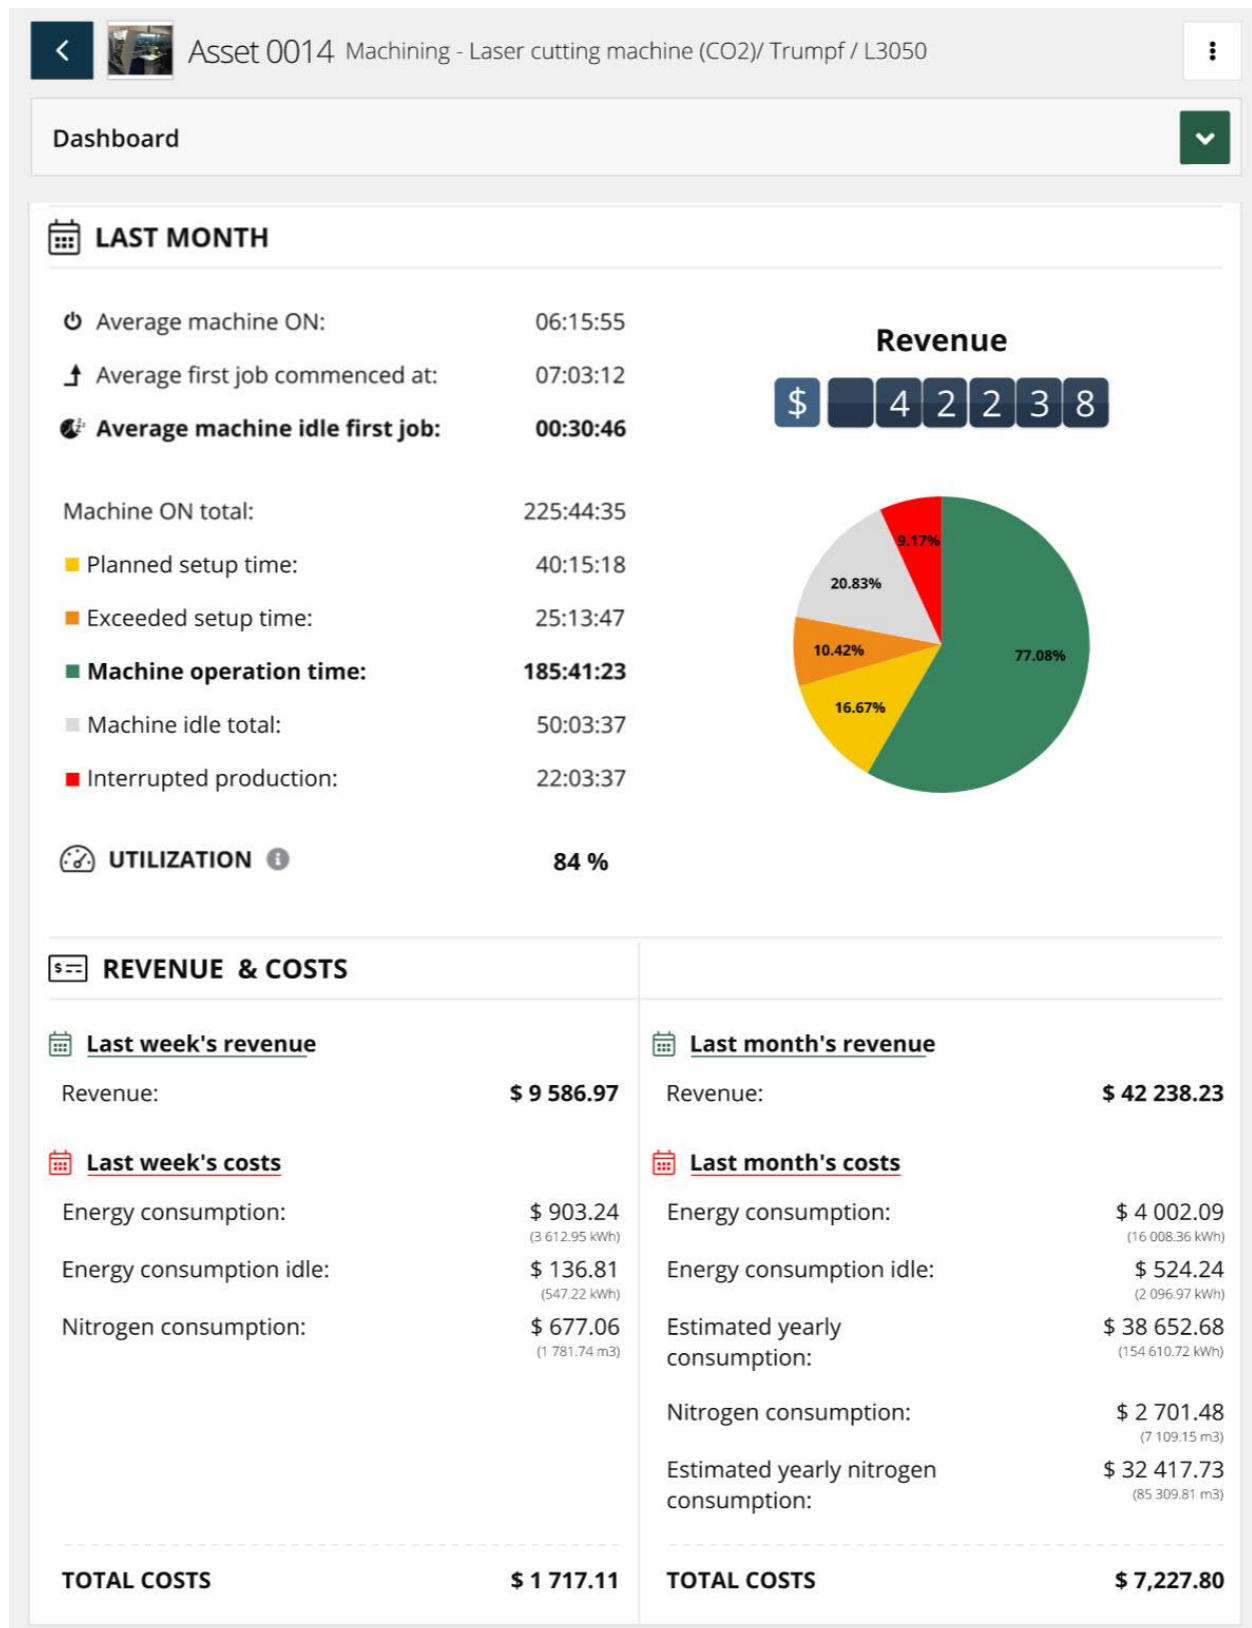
Asset 0014 Machining - Laser cutting machine (CO2)/ Trumpf / L3050

Dashboard

LAST MONTH

Average machine ON: 06:15:55
Average first job commenced at: 07:03:12
Average machine idle first job: 00:30:46

Machine ON total: 225:44:35
Planned setup time: 40:15:18
Exceeded setup time: 25:13:47
Machine operation time: 185:41:23
Machine idle total: 50:03:37
Interrupted production: 22:03:37

UTILIZATION 84 %

Revenue

$ 4 2 2 3 8

9.17%
20.83%
10.42%
16.67%
77.08%

REVENUE & COSTS

Last week's revenue
Revenue: $ 9 586.97

Last week's costs
Energy consumption: $ 903.24 (3 612.95 kWh)
Energy consumption idle: $ 136.81 (547.22 kWh)
Nitrogen consumption: $ 677.06 (1 781.74 m3)

TOTAL COSTS $ 1 717.11

Last month's revenue
Revenue: $ 42 238.23

Last month's costs
Energy consumption: $ 4 002.09 (16 008.36 kWh)
Energy consumption idle: $ 524.24 (2 096.97 kWh)
Estimated yearly consumption: $ 38 652.68 (154 610.72 kWh)
Nitrogen consumption: $ 2 701.48 (7 109.15 m3)
Estimated yearly nitrogen consumption: $ 32 417.73 (85 309.81 m3)

TOTAL COSTS $ 7,227.80